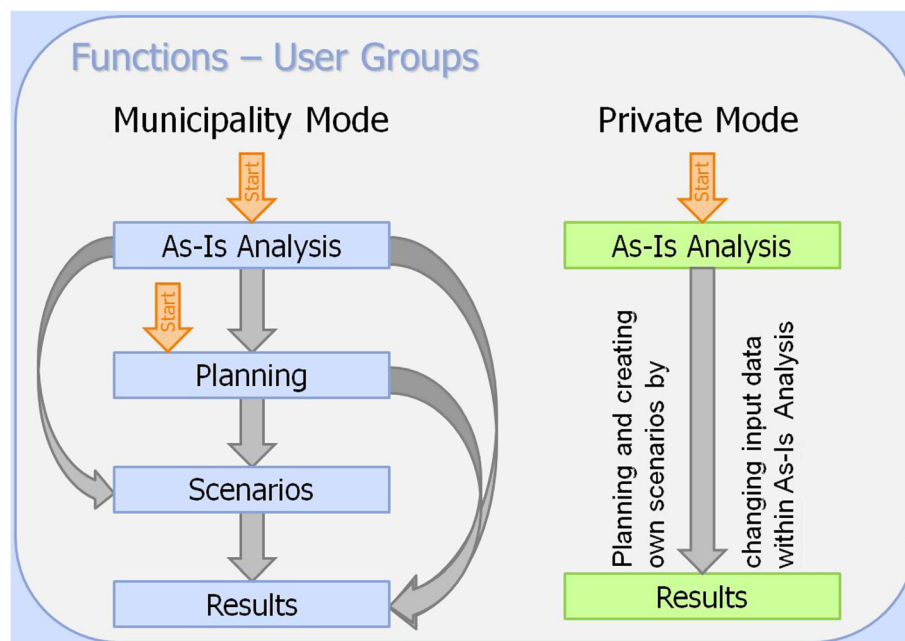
Functions – User Groups

Municipality Mode

Start

As-Is Analysis

Start

Planning

Scenarios

Results

Private Mode

Start

As-Is Analysis

Planning and creating own scenarios by

changing input data within As-Is Analysis

Results